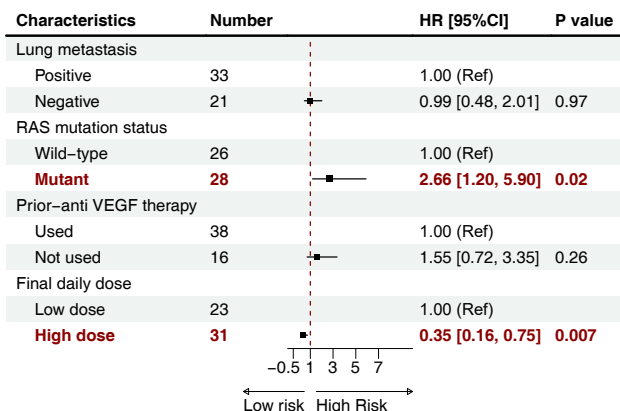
| Characteristics | Number | HR [95%CI] | P value |
|---|---|---|---|
| Lung metastasis | | | |
| Positive | 33 | 1.00 (Ref) | |
| Negative | 21 | 0.99 [0.48, 2.01] | 0.97 |
| RAS mutation status | | | |
| Wild−type | 26 | 1.00 (Ref) | |
| **Mutant** | **28** | **2.66 [1.20, 5.90]** | **0.02** |
| Prior−anti VEGF therapy | | | |
| Used | 38 | 1.00 (Ref) | |
| Not used | 16 | 1.55 [0.72, 3.35] | 0.26 |
| Final daily dose | | | |
| Low dose | 23 | 1.00 (Ref) | |
| **High dose** | **31** | **0.35 [0.16, 0.75]** | **0.007** |

−0.5 1 3 5 7

Low risk High Risk